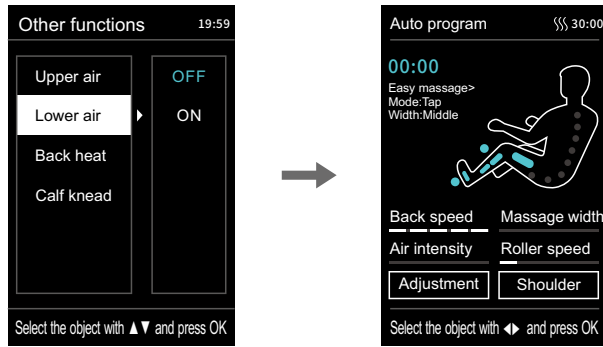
Other functions 19:59

Upper air
Lower air
Back heat
Calf knead

OFF
ON

Select the object with ▲▼ and press OK

Auto program 30:00

00:00
Easy massage>
Mode:Tap
Width:Middle

Back speed
Massage width
Air intensity
Roller speed
Adjustment
Shoulder

Select the object with ◀▶ and press OK